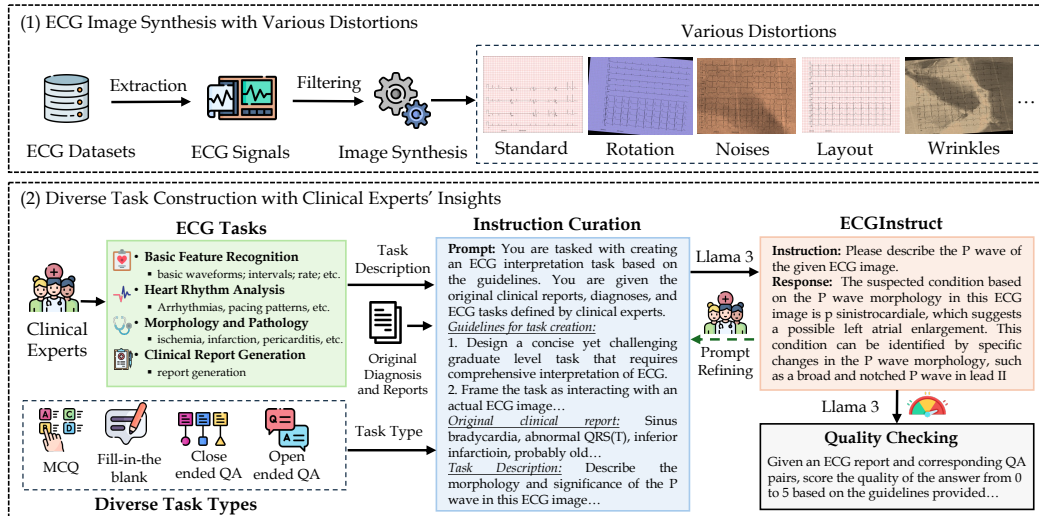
(1) ECG Image Synthesis with Various Distortions

ECG Datasets

Extraction

ECG Signals

Filtering

Image Synthesis

Various Distortions

Standard

Rotation

Noises

Layout

Wrinkles

…

(2) Diverse Task Construction with Clinical Experts' Insights

Clinical Experts

ECG Tasks

• Basic Feature Recognition
▪ basic waveforms; intervals; rate; etc.

• Heart Rhythm Analysis
▪ Arrhythmias, pacing patterns, etc.

• Morphology and Pathology
▪ ischemia, infarction, pericarditis, etc.

• Clinical Report Generation
▪ report generation

Task Description

Original Diagnosis and Reports

Task Type

MCQ

Fill-in-the blank

Close ended QA

Open ended QA

Diverse Task Types

Instruction Curation

**Prompt:** You are tasked with creating an ECG interpretation task based on the guidelines. You are given the original clinical reports, diagnoses, and ECG tasks defined by clinical experts.

*Guidelines for task creation:*

1. Design a concise yet challenging graduate level task that requires comprehensive interpretation of ECG.

2. Frame the task as interacting with an actual ECG image…

*Original clinical report:* Sinus bradycardia, abnormal QRS(T), inferior infarctioin, probably old…

*Task Description:* Describe the morphology and significance of the P wave in this ECG image…

Llama 3

Prompt Refining

ECGInstruct

**Instruction:** Please describe the P wave of the given ECG image.

**Response:** The suspected condition based on the P wave morphology in this ECG image is p sinistrocardiale, which suggests a possible left atrial enlargement. This condition can be identified by specific changes in the P wave morphology, such as a broad and notched P wave in lead II

Llama 3

Quality Checking

Given an ECG report and corresponding QA pairs, score the quality of the answer from 0 to 5 based on the guidelines provided…